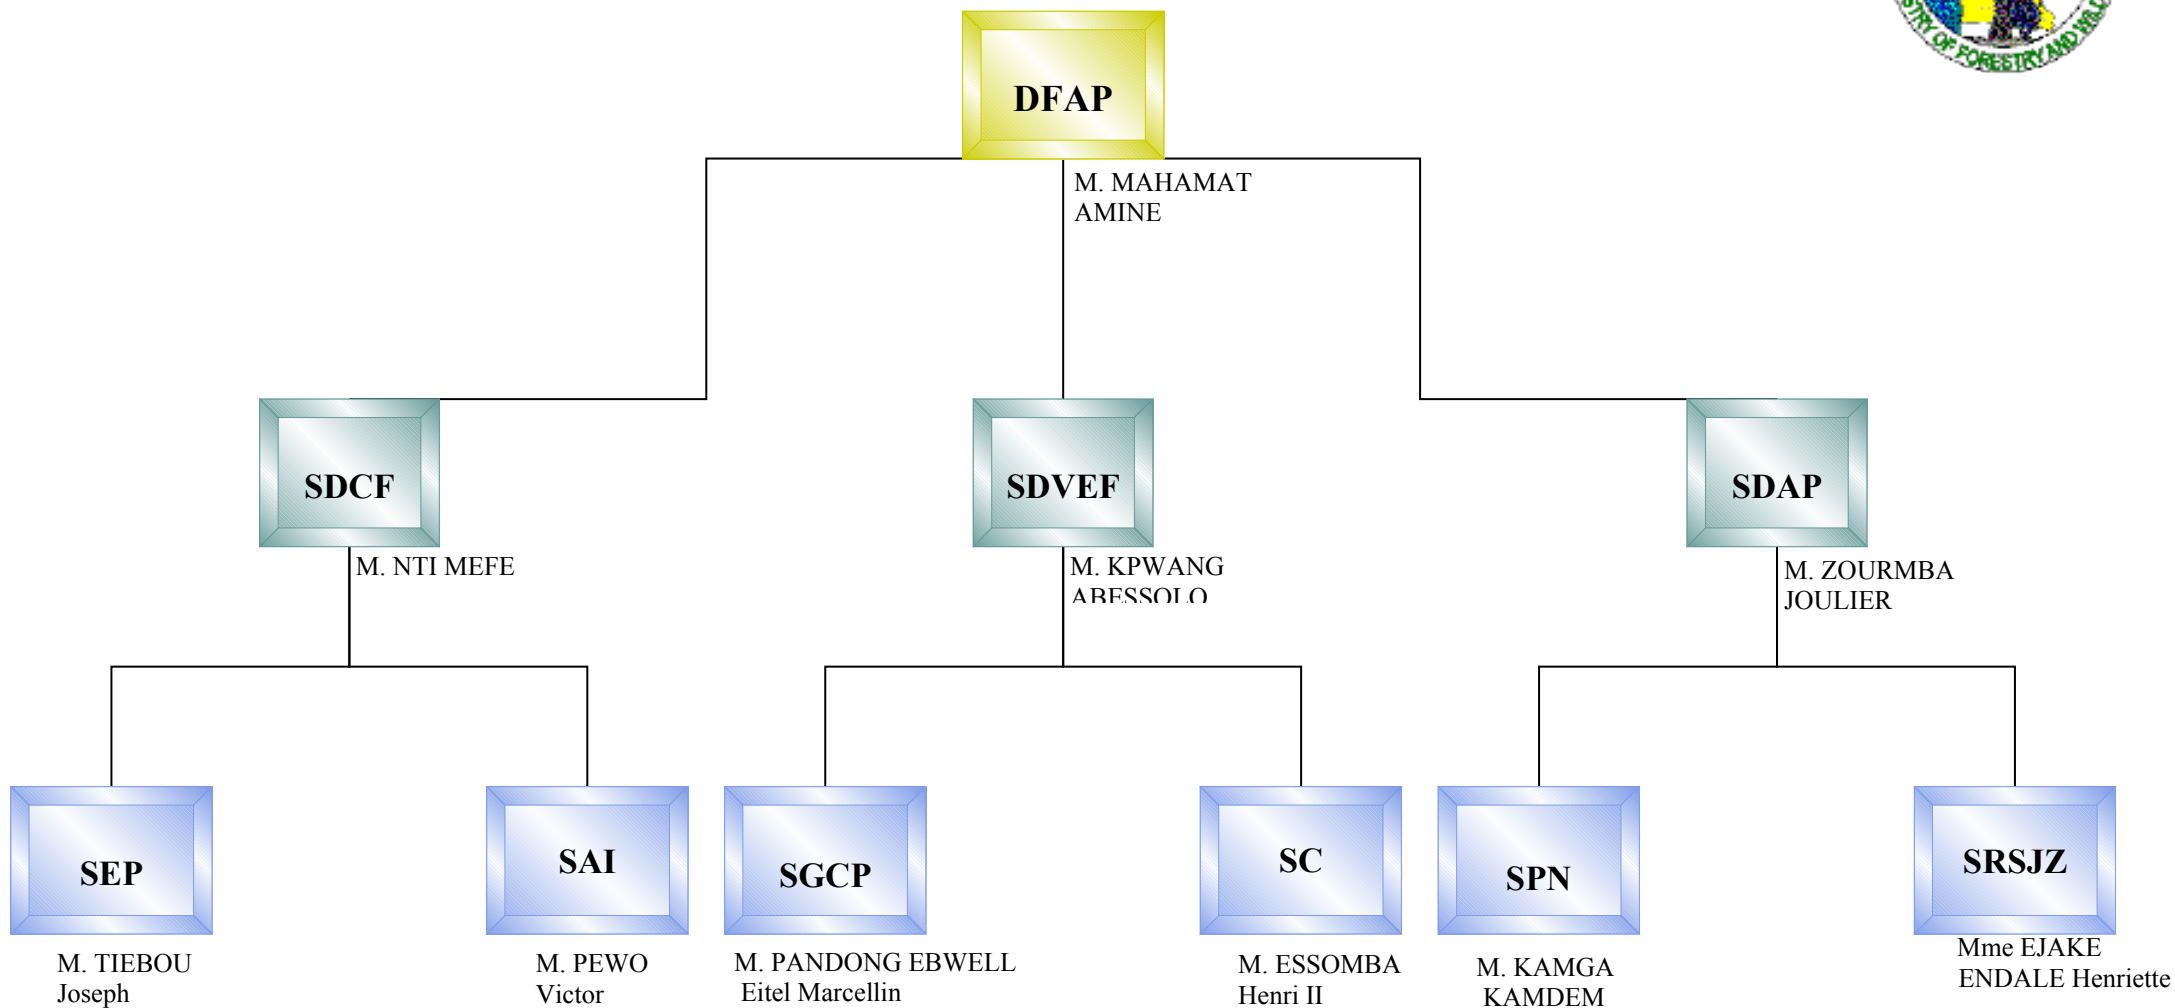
STRY OF FORESTRY AND WILD

DFAP

M. MAHAMAT AMINE

SDCF

M. NTI MEFE

SDVEF

M. KPWANG ABESSOLO

SDAP

M. ZOURMBA JOULIER

SEP

M. TIEBOU Joseph

SAI

M. PEWO Victor

SGCP

M. PANDONG EBWELL Eitel Marcellin

SC

M. ESSOMBA Henri II

SPN

M. KAMGA KAMDEM

SRSJZ

Mme EJAKE ENDALE Henriette